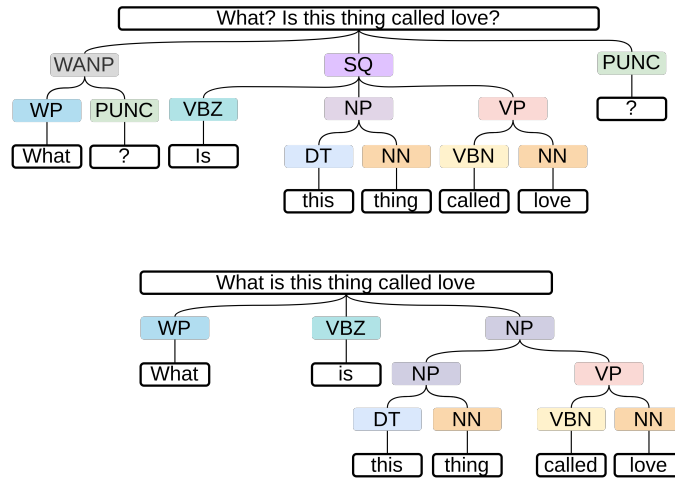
What? Is this thing called love?

WANP
SQ
PUNC
WP
PUNC
VBZ
NP
VP
?
What
?
Is
DT
NN
VBN
NN
this
thing
called
love

What is this thing called love

WP
VBZ
NP
What
is
NP
VP
DT
NN
VBN
NN
this
thing
called
love